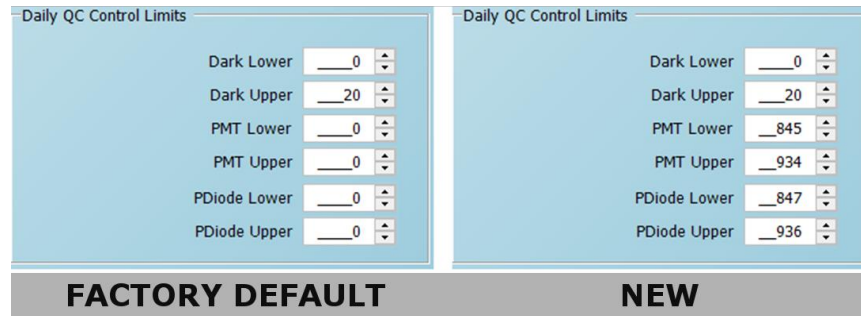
Daily QC Control Limits

Dark Lower ____0
Dark Upper ___20
PMT Lower ____0
PMT Upper ____0
PDiode Lower ____0
PDiode Upper ____0

Daily QC Control Limits

Dark Lower ____0
Dark Upper ___20
PMT Lower __845
PMT Upper __934
PDiode Lower __847
PDiode Upper __936

FACTORY DEFAULT

NEW